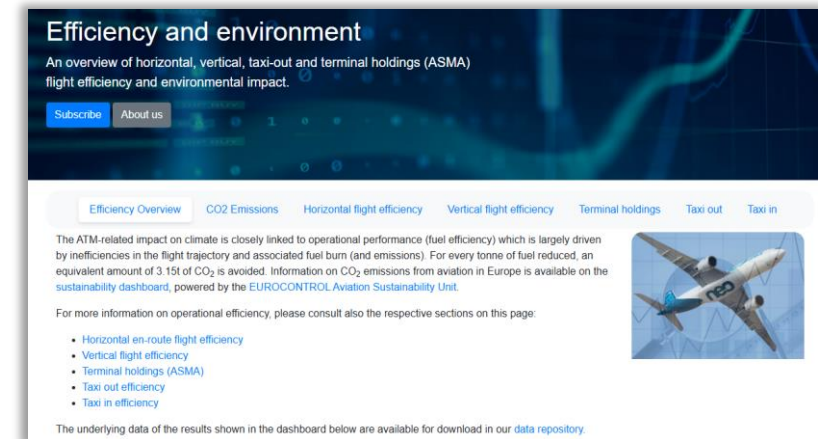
Efficiency and environment

An overview of horizontal, vertical, taxi-out and terminal holdings (ASMA) flight efficiency and environmental impact.

Subscribe About us

Efficiency Overview CO2 Emissions Horizontal flight efficiency Vertical flight efficiency Terminal holdings Taxi out Taxi in

The ATM-related impact on climate is closely linked to operational performance (fuel efficiency) which is largely driven by inefficiencies in the flight trajectory and associated fuel burn (and emissions). For every tonne of fuel reduced, an equivalent amount of 3.15t of $CO_2$ is avoided. Information on $CO_2$ emissions from aviation in Europe is available on the sustainability dashboard, powered by the EUROCONTROL Aviation Sustainability Unit.

For more information on operational efficiency, please consult also the respective sections on this page:

- Horizontal en-route flight efficiency
- Vertical flight efficiency
- Terminal holdings (ASMA)
- Taxi out efficiency
- Taxi in efficiency

The underlying data of the results shown in the dashboard below are available for download in our data repository.